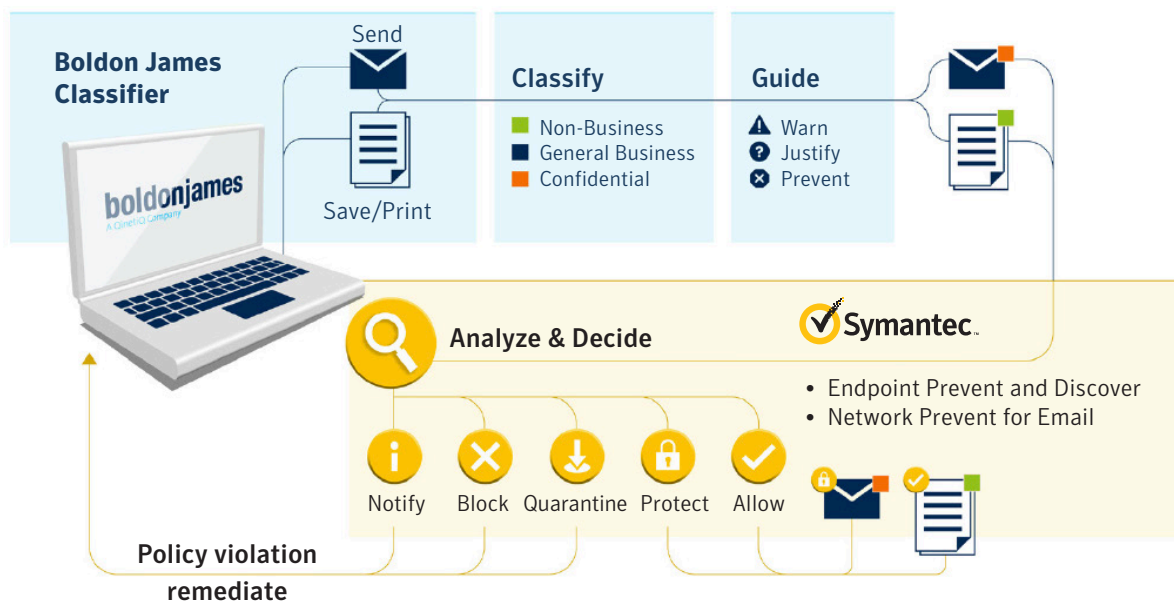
Boldon James Classifier

boldonjames
A QinetiQ Company

Send

Save/Print

Classify

Non-Business
General Business
Confidential

Guide

Warn
Justify
Prevent

Analyze & Decide

Symantec.

• Endpoint Prevent and Discover
• Network Prevent for Email

Notify
Block
Quarantine
Protect
Allow

Policy violation remediate